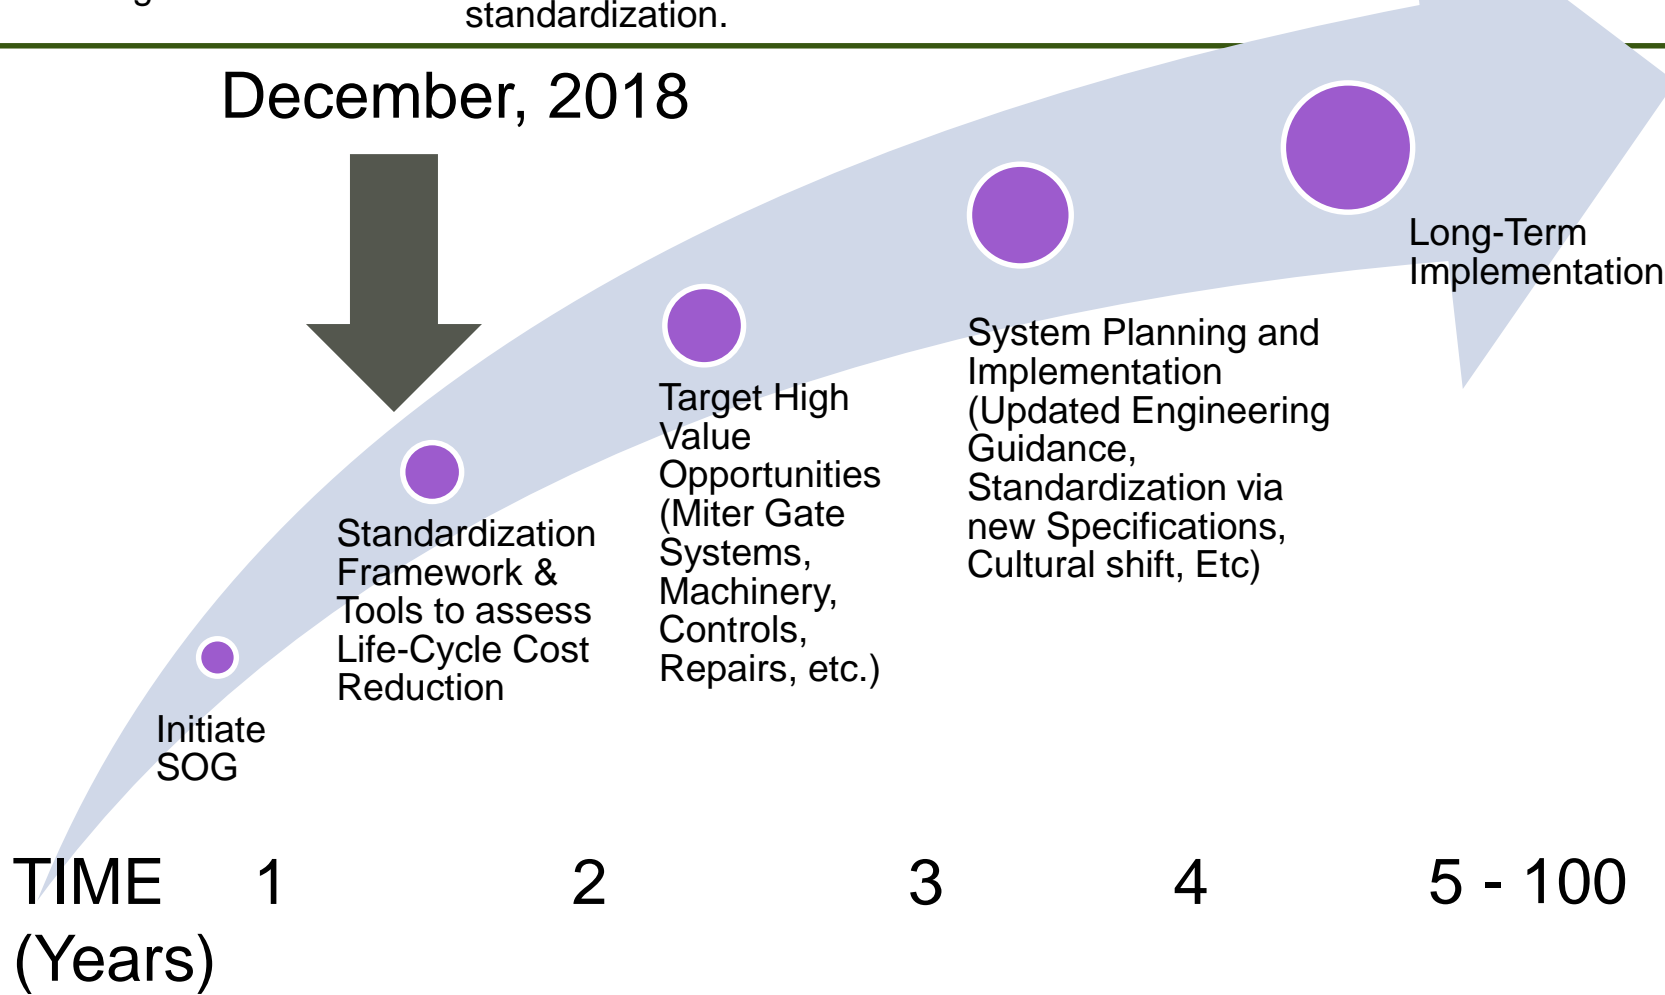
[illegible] standardization.

December, 2018

Initiate SOG

Standardization Framework & Tools to assess Life-Cycle Cost Reduction

Target High Value Opportunities (Miter Gate Systems, Machinery, Controls, Repairs, etc.)

System Planning and Implementation (Updated Engineering Guidance, Standardization via new Specifications, Cultural shift, Etc)

Long-Term Implementation

TIME (Years) 1 2 3 4 5 - 100